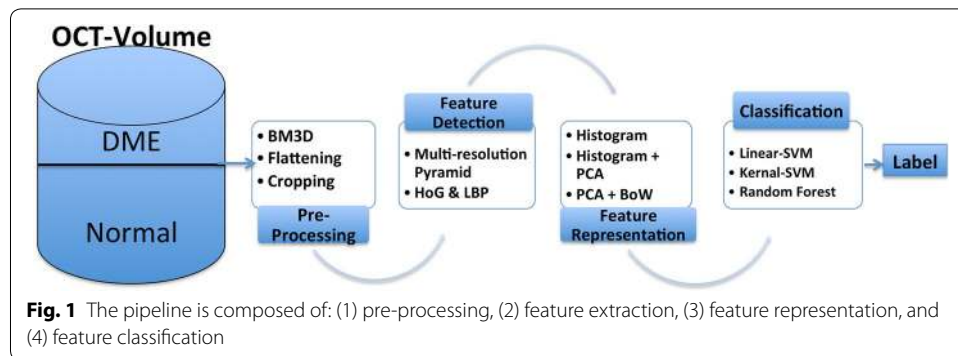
OCT-Volume

DME

Normal

• BM3D
• Flattening
• Cropping

Pre-Processing

Feature Detection

• Multi-resolution Pyramid
• HoG & LBP

• Histogram
• Histogram + PCA
• PCA + BoW

Feature Representation

Classification

• Linear-SVM
• Kernal-SVM
• Random Forest

Label

**Fig. 1** The pipeline is composed of: (1) pre-processing, (2) feature extraction, (3) feature representation, and (4) feature classification